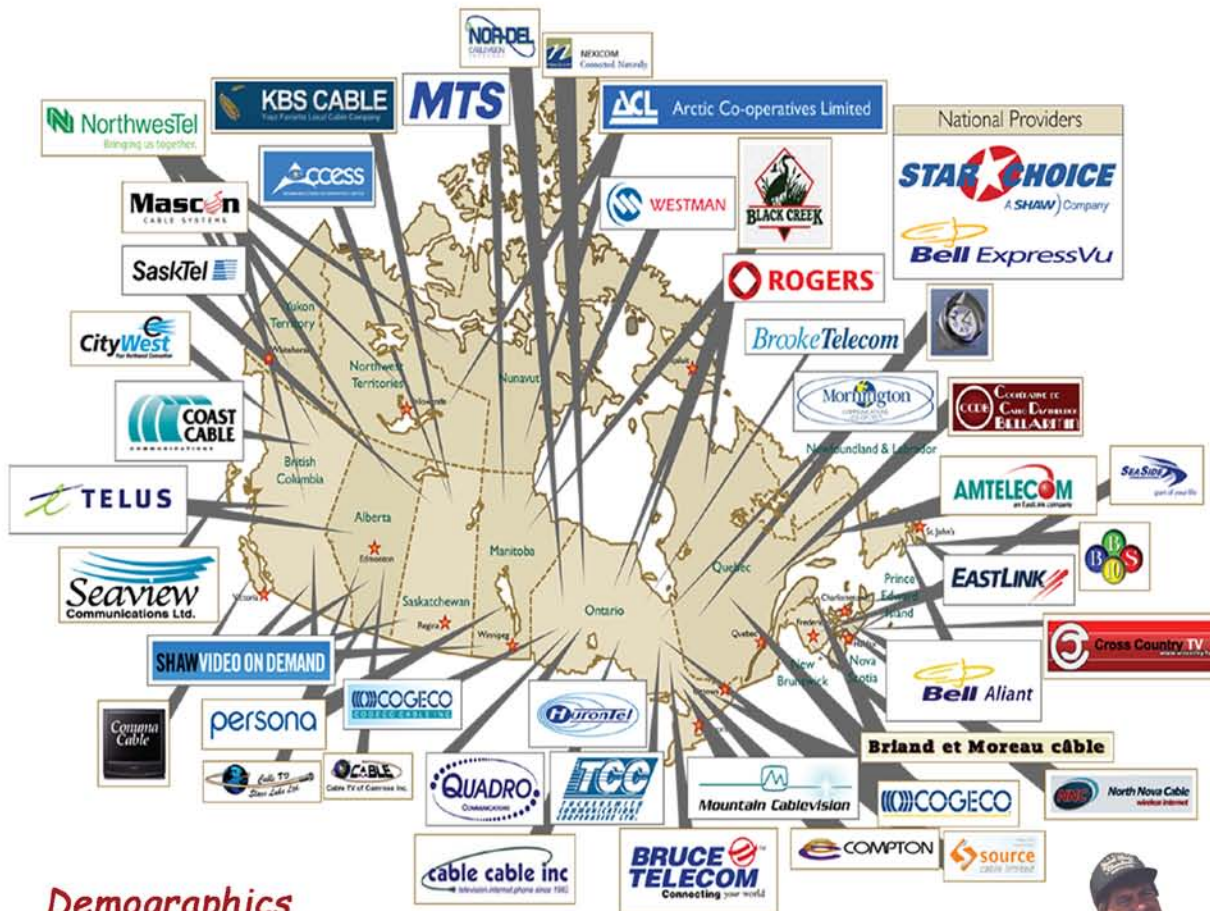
NOR-DEL CABLEVISION

NEXICOM Connected Naturally

KBS CABLE

MTS

ACL Arctic Co-operatives Limited

NorthwesTel Bringing us together.

Access

National Providers

STAR CHOICE A SHAW Company

Bell ExpressVu

Mascon CABLE SYSTEMS

WESTMAN

BLACK CREEK

SaskTel

ROGERS

CityWest

BrookeTelecom

COAST CABLE

Mornington

CCDB Bellarmin

Yukon Territory

Northwest Territories

Nunavut

Newfoundland & Labrador

British Columbia

Alberta

Edmonton

Saskatchewan

Regina

Manitoba

Winnipeg

Ontario

Quebec

Victoria

Prince Edward Island

New Brunswick

Nova Scotia

St. John's

TELUS

AMTELECOM

SeaSide

Seaview Communications Ltd.

EASTLINK

Cross Country TV

SHAW VIDEO ON DEMAND

COGECO

Bell Aliant

persona

HuronTel

Comma Cable

Briand et Moreau câble

QUADRO

TCC

Mountain Cablevision

COGECO

North Nova Cable

CABLE

COMPTON

source

cable cable inc

BRUCE TELECOM Connecting your world

Demographics